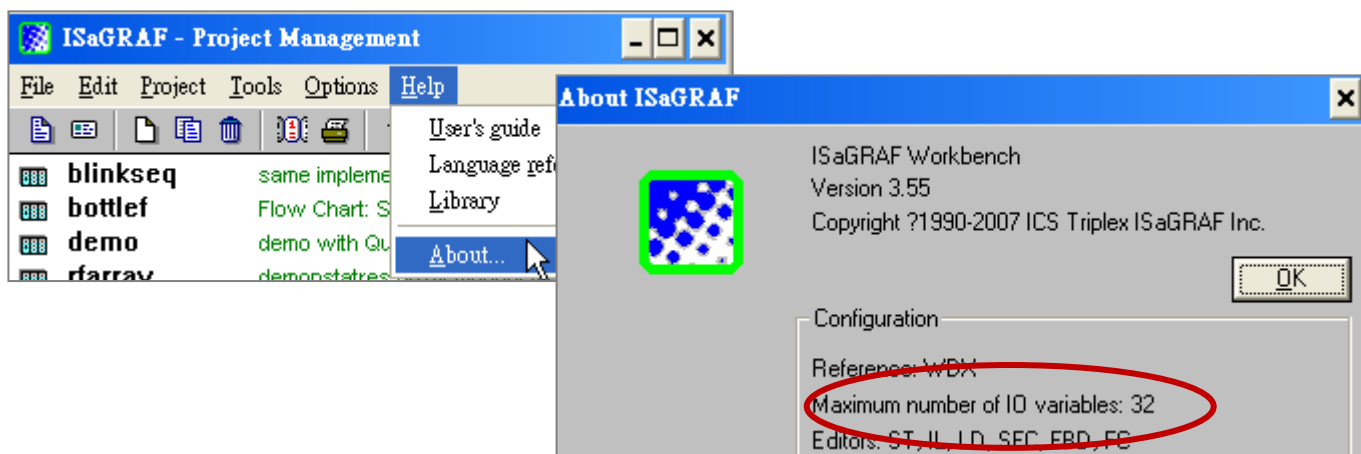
ISaGRAF - Project Management

File Edit Project Tools Options Help

User's guide
Language refe
Library
About...

blinkseq same impleme
bottlef Flow Chart: S
demo demo with Qu
rfarray demonstrates

About ISaGRAF

ISaGRAF Workbench
Version 3.55
Copyright ?1990-2007 ICS Triplex ISaGRAF Inc.

OK

Configuration

Reference: WDX
Maximum number of IO variables: 32
Editors: ST, IL, LD, SFC, FBD, FC